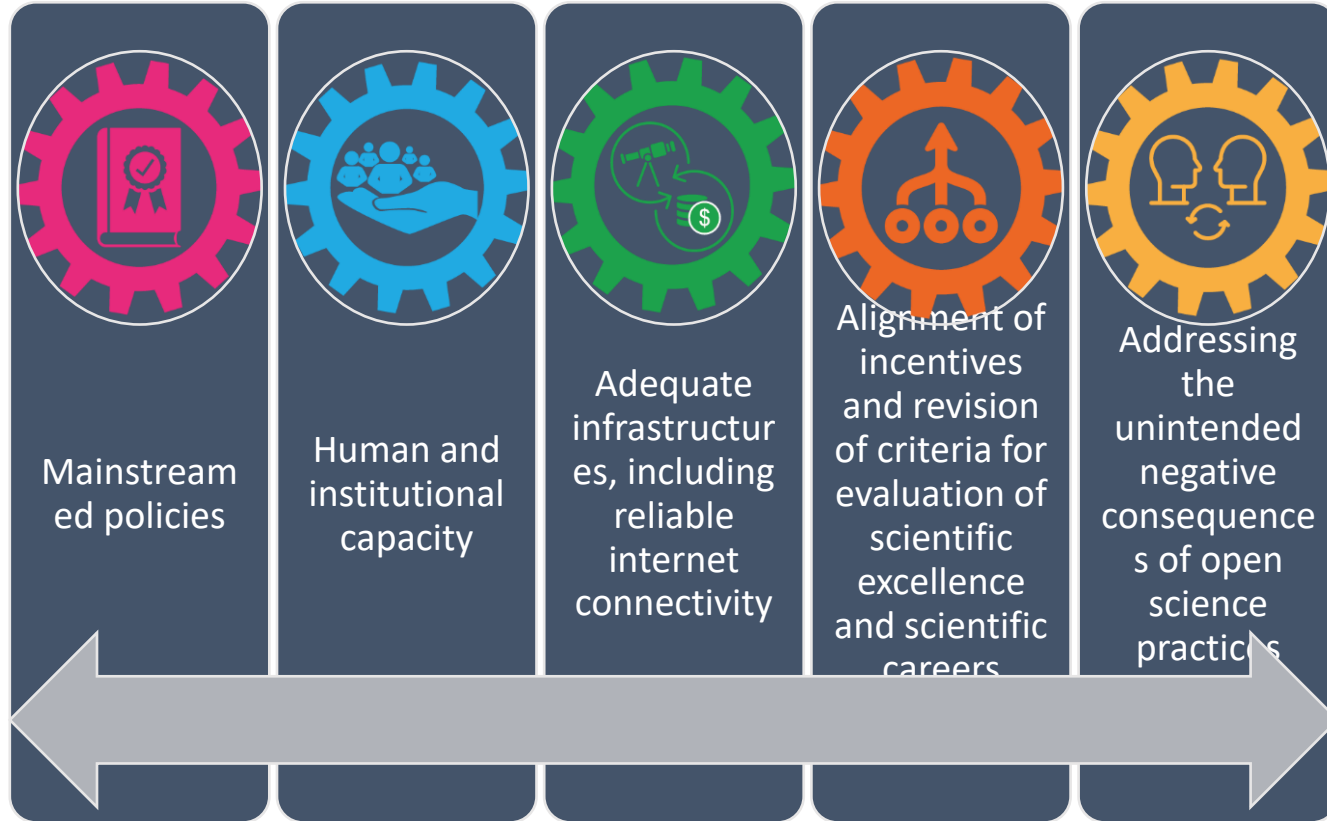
$

Mainstream ed policies

Human and institutional capacity

Adequate infrastructur es, including reliable internet connectivity

Alignment of incentives and revision of criteria for evaluation of scientific excellence and scientific careers

Addressing the unintended negative consequence s of open science practices